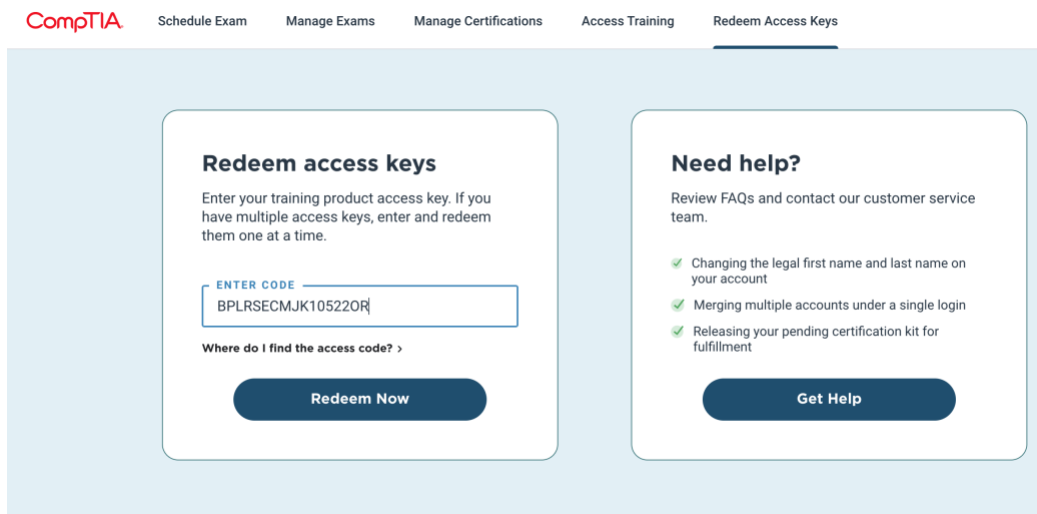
CompTIA. Schedule Exam Manage Exams Manage Certifications Access Training Redeem Access Keys

Redeem access keys

Enter your training product access key. If you have multiple access keys, enter and redeem them one at a time.

ENTER CODE
BPLRSECMJK10522OR

Where do I find the access code? ›

Redeem Now

Need help?

Review FAQs and contact our customer service team.

Changing the legal first name and last name on your account

Merging multiple accounts under a single login

Releasing your pending certification kit for fulfillment

Get Help